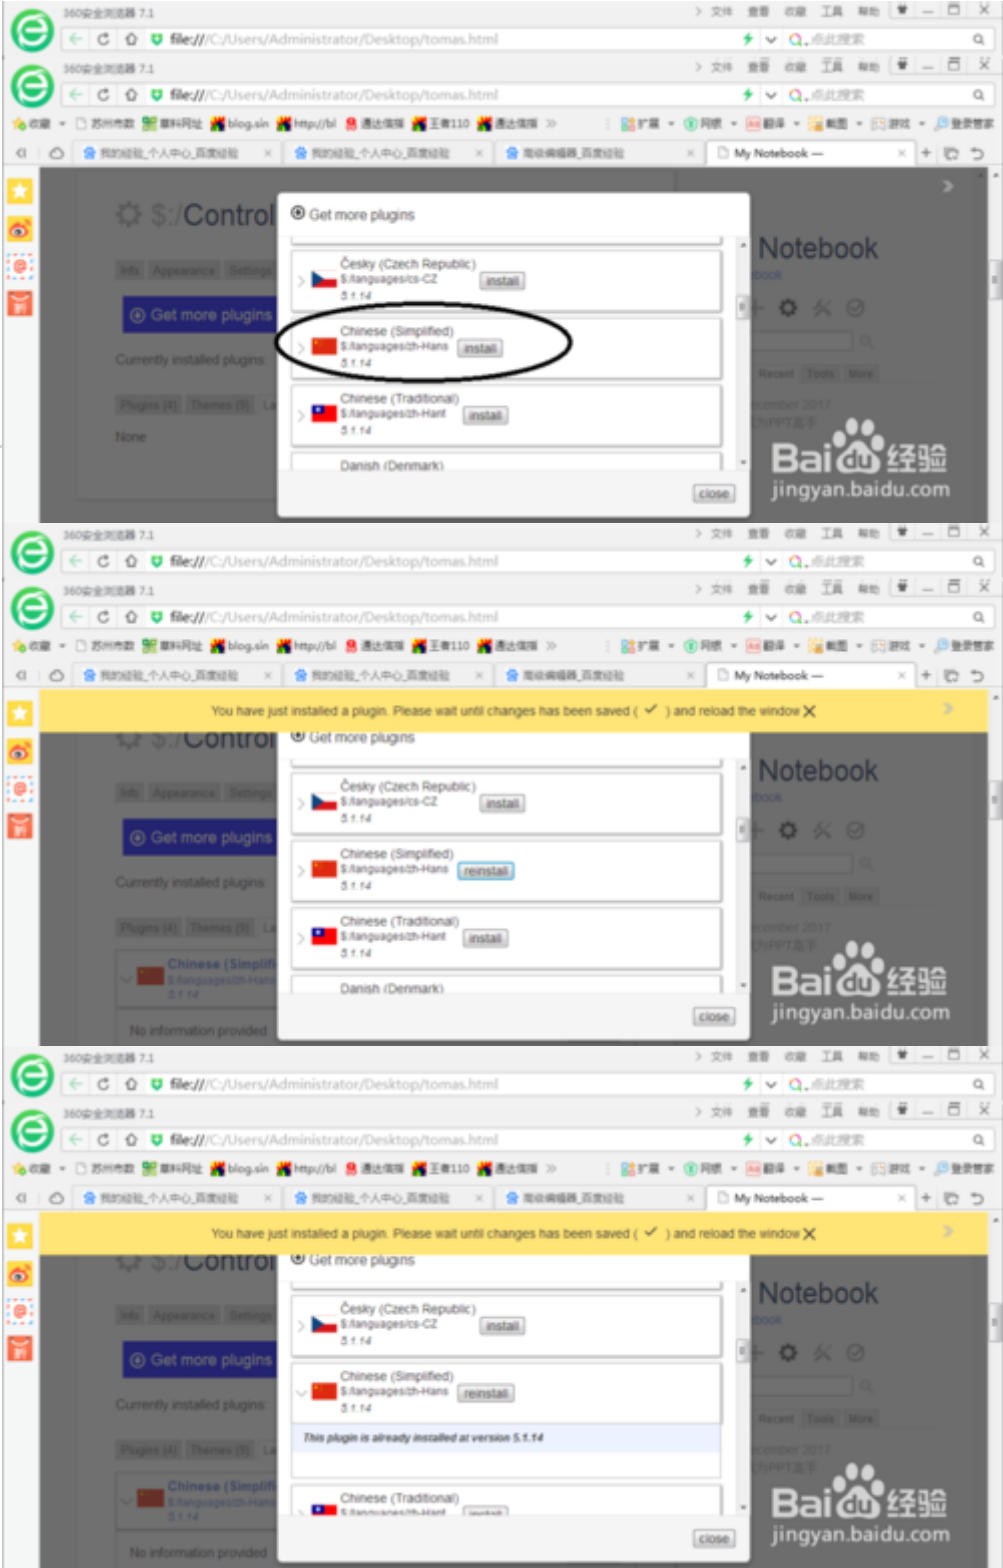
360安全浏览器 7.1
file:///C:/Users/Administrator/Desktop/tomas.html
360安全浏览器 7.1
file:///C:/Users/Administrator/Desktop/tomas.html
My Notebook —
$:/Control
Get more plugins
Currently installed plugins
None
Get more plugins
Česky (Czech Republic)
$:/languages/cs-CZ
5.1.14
install
Chinese (Simplified)
$:/languages/zh-Hans
5.1.14
install
Chinese (Traditional)
$:/languages/zh-Hant
5.1.14
install
Danish (Denmark)
close
Notebook
Baidu经验
jingyan.baidu.com

360安全浏览器 7.1
file:///C:/Users/Administrator/Desktop/tomas.html
360安全浏览器 7.1
file:///C:/Users/Administrator/Desktop/tomas.html
My Notebook —
You have just installed a plugin. Please wait until changes has been saved ( ✓ ) and reload the window ✕
$:/Control
Get more plugins
Currently installed plugins
Chinese (Simplified)
No information provided
Get more plugins
Česky (Czech Republic)
$:/languages/cs-CZ
5.1.14
install
Chinese (Simplified)
$:/languages/zh-Hans
5.1.14
reinstall
Chinese (Traditional)
$:/languages/zh-Hant
5.1.14
install
Danish (Denmark)
close
Notebook
Baidu经验
jingyan.baidu.com

360安全浏览器 7.1
file:///C:/Users/Administrator/Desktop/tomas.html
360安全浏览器 7.1
file:///C:/Users/Administrator/Desktop/tomas.html
My Notebook —
You have just installed a plugin. Please wait until changes has been saved ( ✓ ) and reload the window ✕
$:/Control
Get more plugins
Currently installed plugins
Chinese (Simplified)
No information provided
Get more plugins
Česky (Czech Republic)
$:/languages/cs-CZ
5.1.14
install
Chinese (Simplified)
$:/languages/zh-Hans
5.1.14
reinstall
This plugin is already installed at version 5.1.14
Chinese (Traditional)
close
Notebook
Baidu经验
jingyan.baidu.com